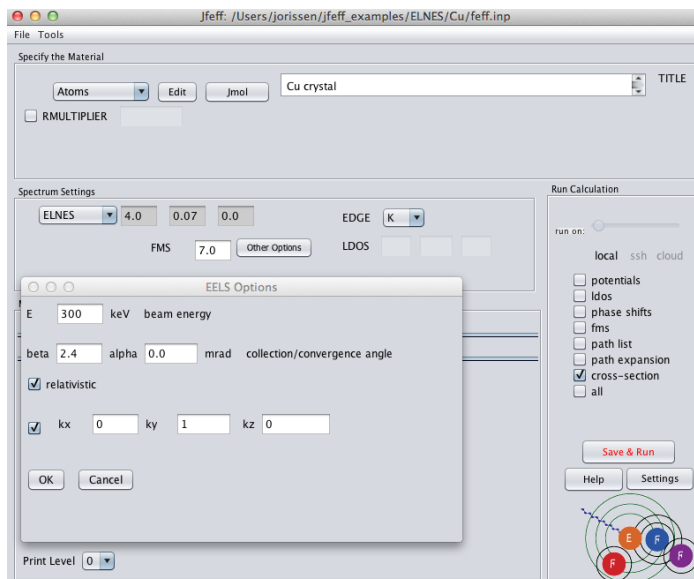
Jfeff: /Users/jorissen/jfeff_examples/ELNES/Cu/feff.inp

File Tools

Specify the Material

Atoms Edit Jmol

Cu crystal

TITLE

RMULTIPLIER

Spectrum Settings

ELNES 4.0 0.07 0.0

EDGE K

FMS 7.0 Other Options

LDOS

Run Calculation

run on:

local ssh cloud

potentials
ldos
phase shifts
fms
path list
path expansion
cross-section
all

EELS Options

E 300 keV beam energy

beta 2.4 alpha 0.0 mrad collection/convergence angle

relativistic

kx 0 ky 1 kz 0

OK Cancel

Save & Run

Help Settings

Print Level 0

E F F F